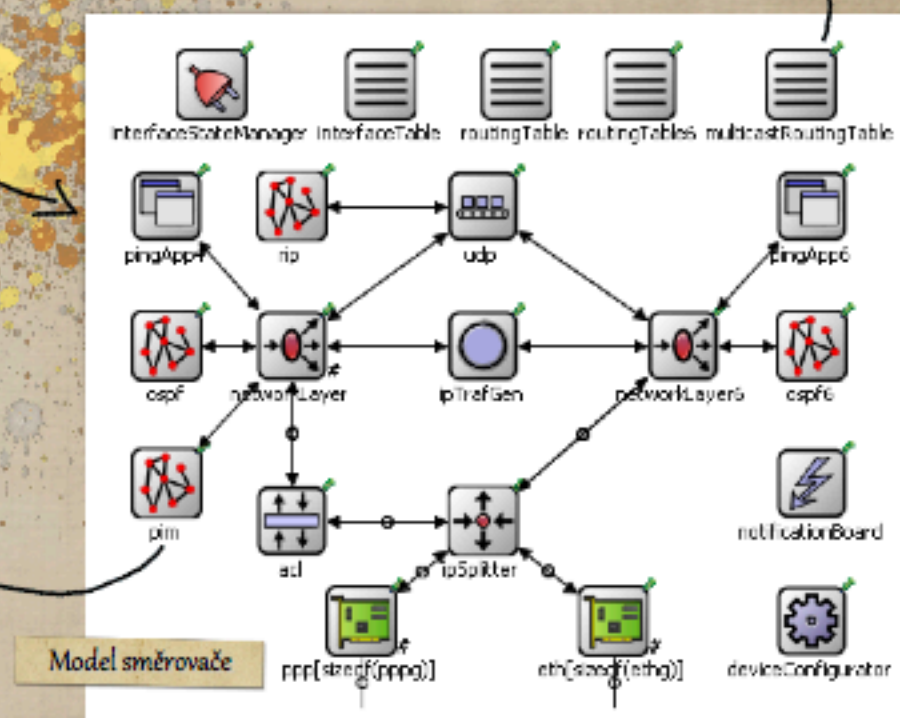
interfaceStateManager interfaceTable routingTable routingTable6 multicastRoutingTable

pingApp4 rip udp pingApp6

ospf networkLayer ipTrafGen networkLayer6 ospf6

pim notificationBoard

acl ipSplitter

ppp[sizeof(pppg)] eth[sizeof(ethg)] deviceConfigurator

Model směrovače